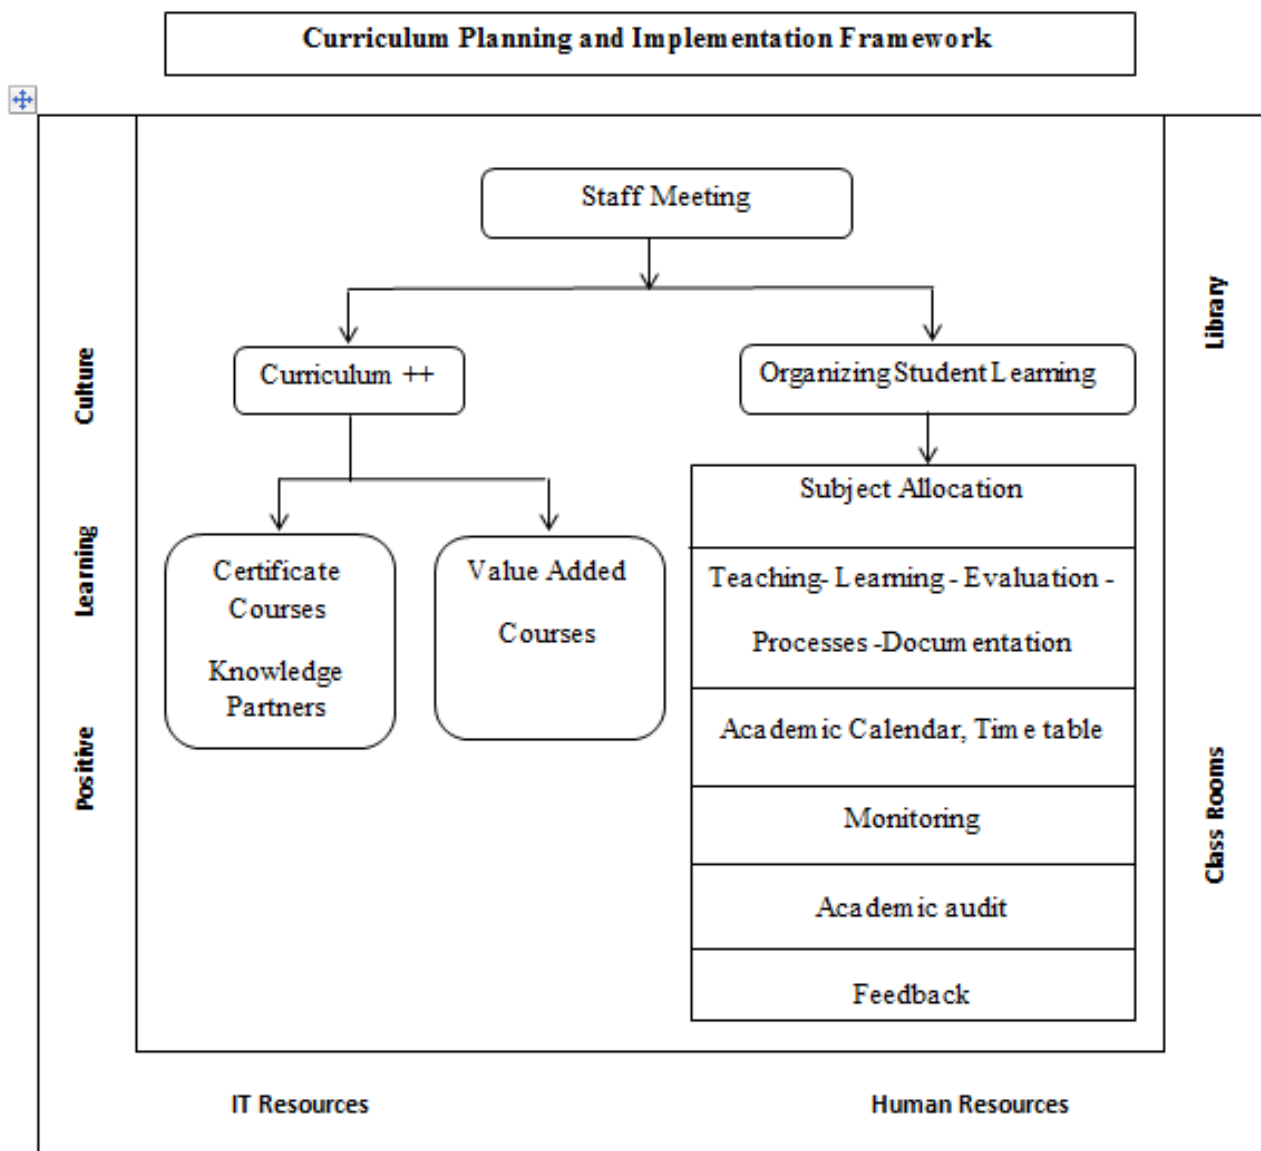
Curriculum Planning and Implementation Framework

Staff Meeting

Curriculum ++

Organizing Student Learning

Certificate Courses

Knowledge Partners

Value Added Courses

| Subject Allocation |
|---|
| Teaching- Learning - Evaluation - Processes -Documentation |
| Academic Calendar, Time table |
| Monitoring |
| Academic audit |
| Feedback |

Culture

Learning

Positive

Library

Class Rooms

IT Resources

Human Resources